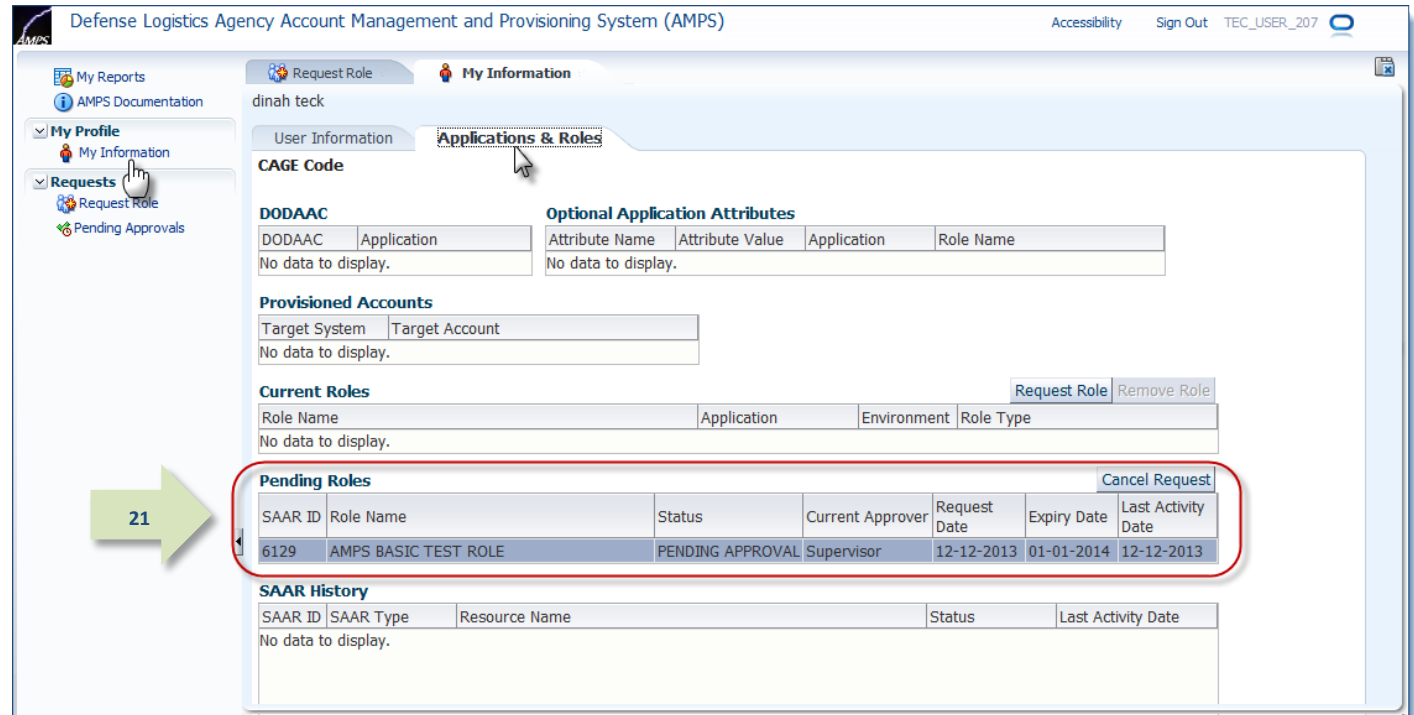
AMPS

Defense Logistics Agency Account Management and Provisioning System (AMPS)

Accessibility Sign Out TEC_USER_207

My Reports
AMPS Documentation
My Profile
My Information
Requests
Request Role
Pending Approvals

Request Role My Information

dinah teck

User Information Applications & Roles

CAGE Code

DODAAC

| DODAAC | Application |
|---|---|
| No data to display. | |

Optional Application Attributes

| Attribute Name | Attribute Value | Application | Role Name |
|---|---|---|---|
| No data to display. | | | |

Provisioned Accounts

| Target System | Target Account |
|---|---|
| No data to display. | |

Current Roles

Request Role Remove Role

| Role Name | Application | Environment | Role Type |
|---|---|---|---|
| No data to display. | | | |

21

Pending Roles

Cancel Request

| SAAR ID | Role Name | Status | Current Approver | Request Date | Expiry Date | Last Activity Date |
|---|---|---|---|---|---|---|
| 6129 | AMPS BASIC TEST ROLE | PENDING APPROVAL | Supervisor | 12-12-2013 | 01-01-2014 | 12-12-2013 |

SAAR History

| SAAR ID | SAAR Type | Resource Name | Status | Last Activity Date |
|---|---|---|---|---|
| No data to display. | | | | |